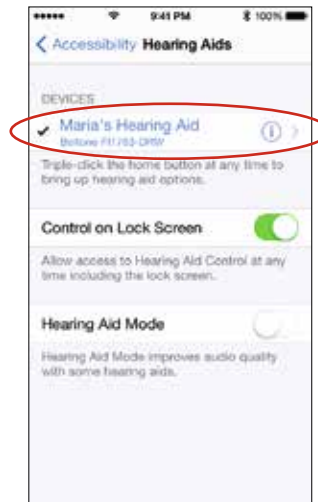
••••• 9:41 PM 100%

Accessibility Hearing Aids

DEVICES

Maria's Hearing Aid
Beltone FF1763-DRW

Triple-click the home button at any time to bring up hearing aid options.

Control on Lock Screen

Allow access to Hearing Aid Control at any time including the lock screen.

Hearing Aid Mode

Hearing Aid Mode improves audio quality with some hearing aids.